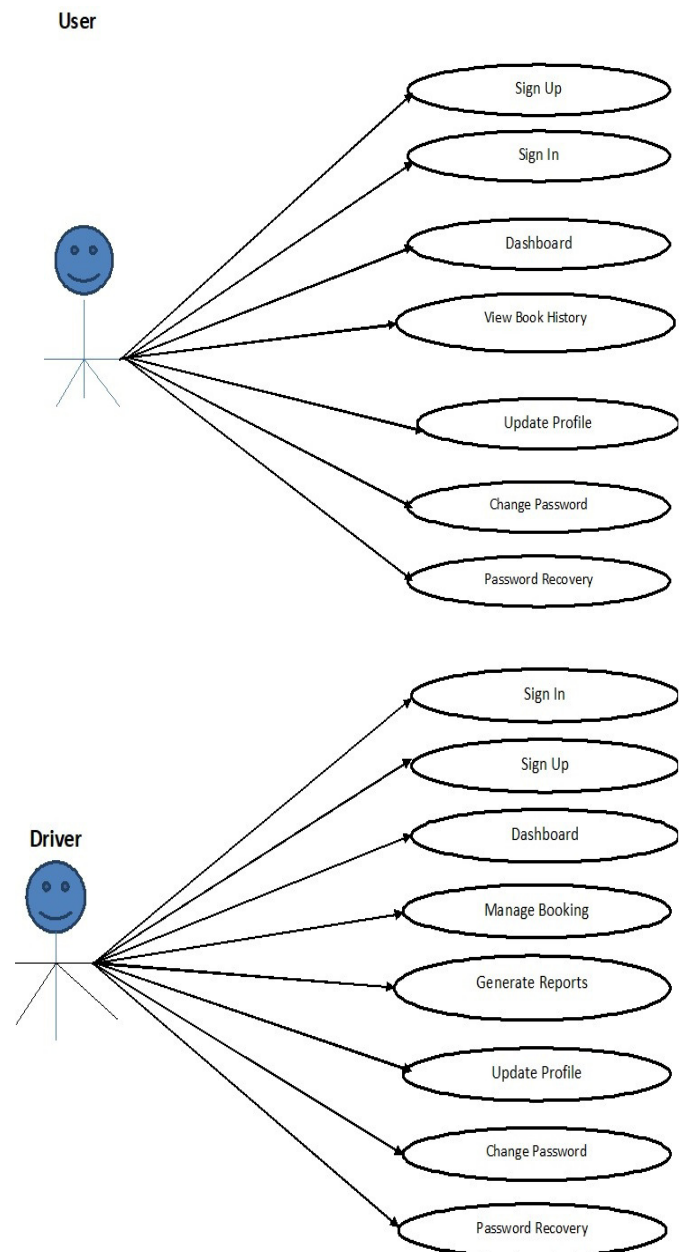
User

Sign Up

Sign In

Dashboard

View Book History

Update Profile

Change Password

Password Recovery

Driver

Sign In

Sign Up

Dashboard

Manage Booking

Generate Reports

Update Profile

Change Password

Password Recovery